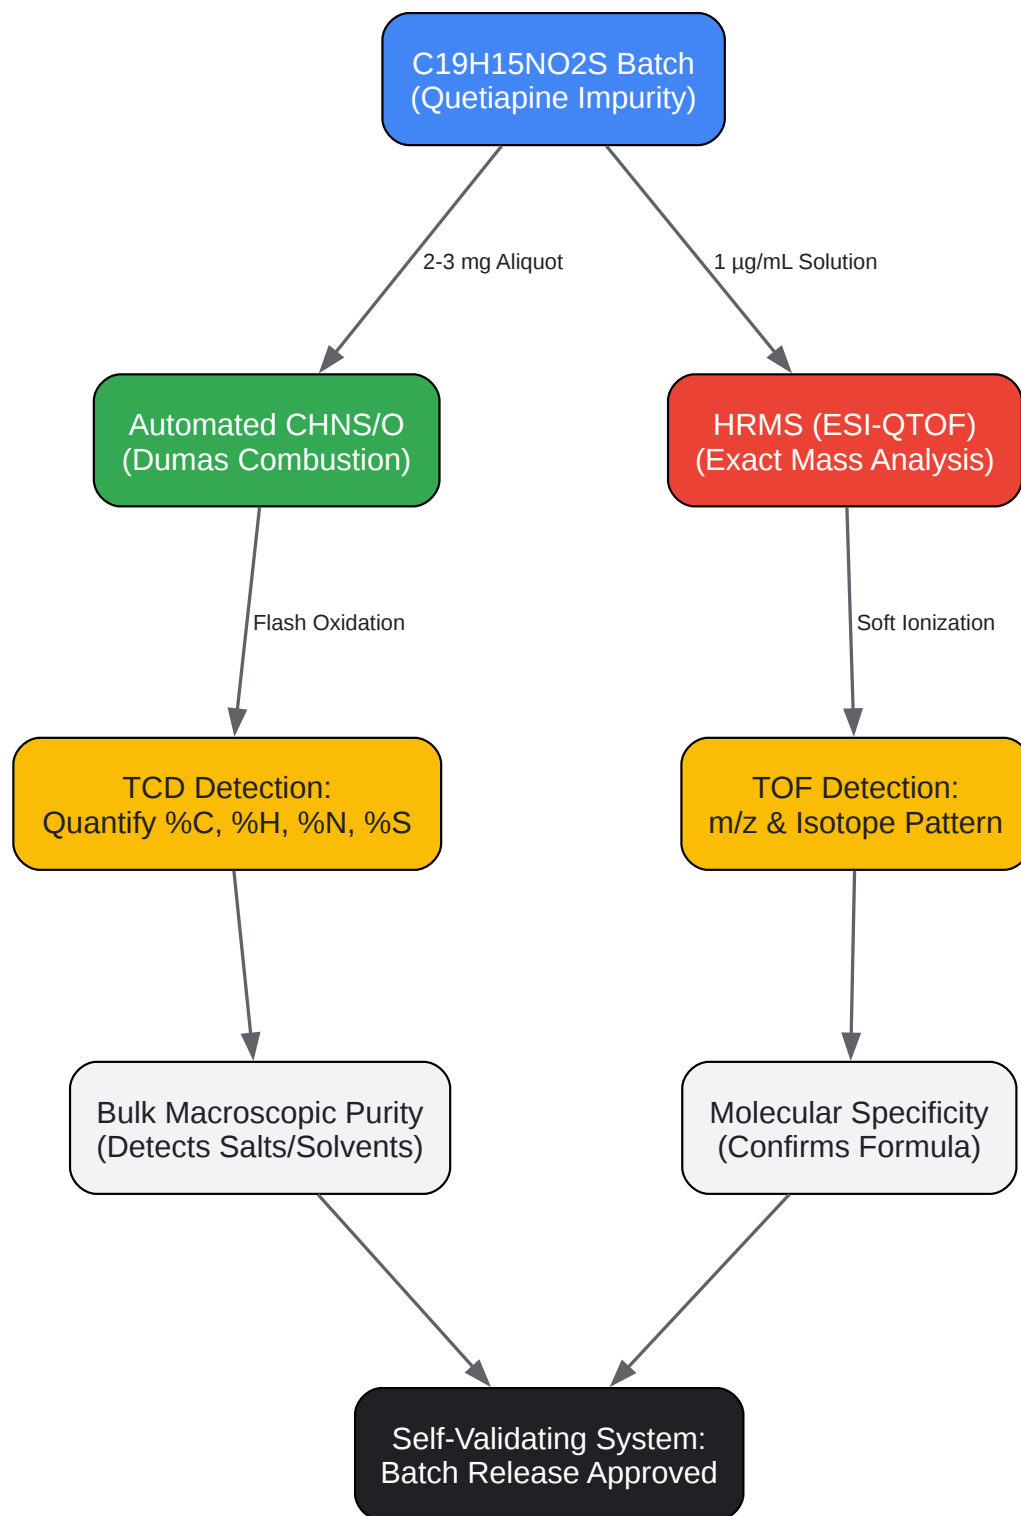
C19H15NO2S Batch
(Quetiapine Impurity)

2-3 mg Aliquot

1 µg/mL Solution

Automated CHNS/O
(Dumas Combustion)

HRMS (ESI-QTOF)
(Exact Mass Analysis)

Flash Oxidation

Soft Ionization

TCD Detection:
Quantify %C, %H, %N, %S

TOF Detection:
m/z & Isotope Pattern

Bulk Macroscopic Purity
(Detects Salts/Solvents)

Molecular Specificity
(Confirms Formula)

Self-Validating System:
Batch Release Approved